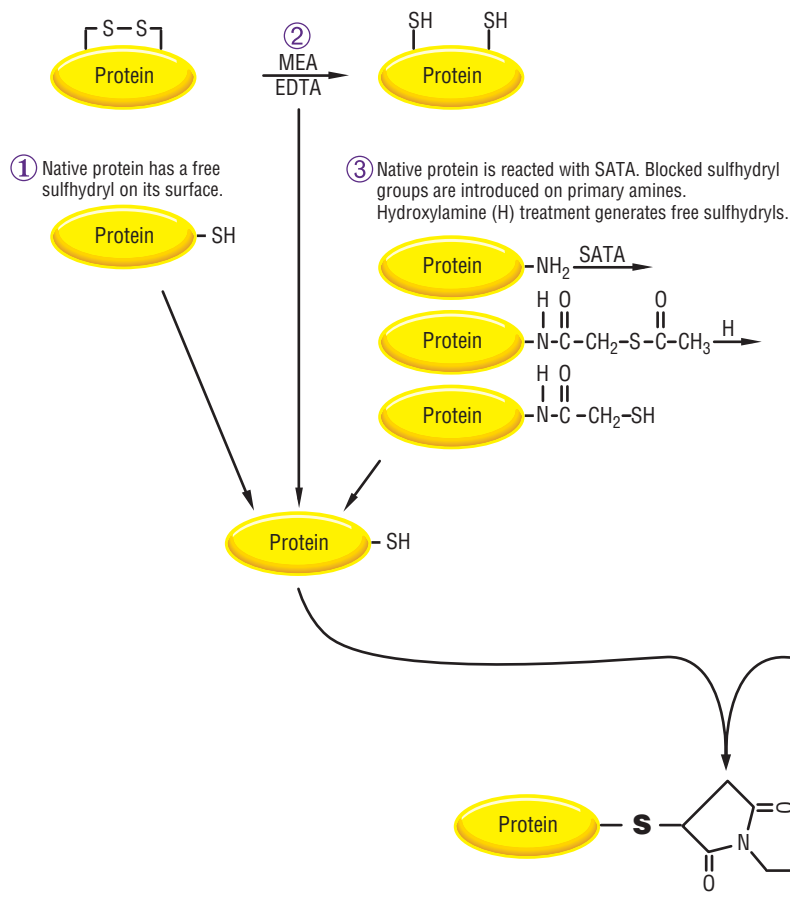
S—S

Protein

②
MEA
EDTA

SH SH

Protein

① Native protein has a free sulfhydryl on its surface.

Protein - SH

③ Native protein is reacted with SATA. Blocked sulfhydryl groups are introduced on primary amines. Hydroxylamine (H) treatment generates free sulfhydryls.

Protein - $NH_2$ SATA

Protein - N(H)-C(=O)-$CH_2$-S-C(=O)-$CH_3$ H

Protein - N(H)-C(=O)-$CH_2$-SH

Protein - SH

Protein - S

N
O
O